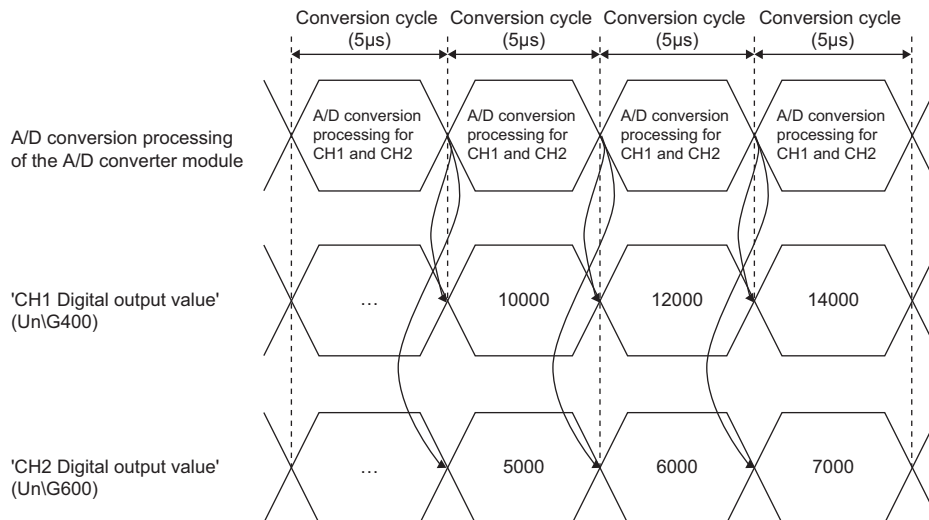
Conversion cycle (5μs) Conversion cycle (5μs) Conversion cycle (5μs) Conversion cycle (5μs)

A/D conversion processing of the A/D converter module

A/D conversion processing for CH1 and CH2

A/D conversion processing for CH1 and CH2

A/D conversion processing for CH1 and CH2

A/D conversion processing for CH1 and CH2

'CH1 Digital output value' (Un\G400)

…

10000

12000

14000

'CH2 Digital output value' (Un\G600)

…

5000

6000

7000